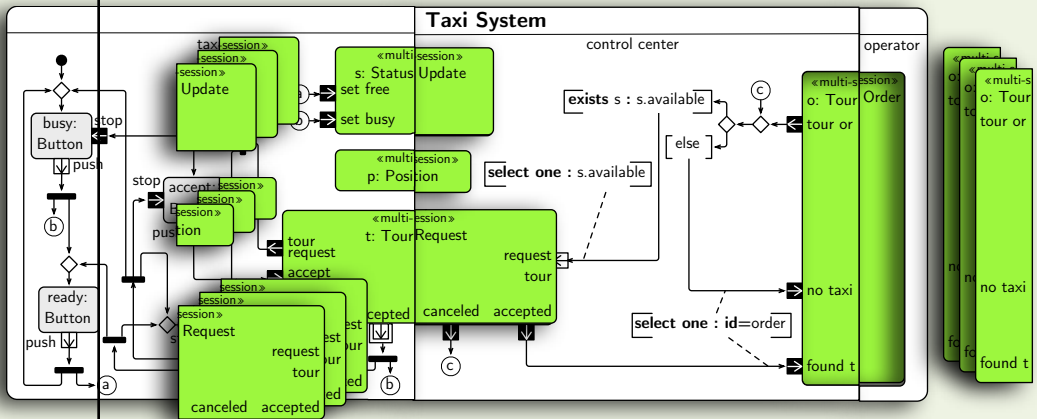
Taxi System

control center

operator

busy: Button

stop

push

b

ready: Button

push

a

taxi session»

session»

-session»

Update

a

b

«multi session»

s: Status Update

set free

set busy

stop

accept session»

B session»

session»

pusl tion

«multi session»

p: Position

«multi session»

t: Tour Request

tour

request

accept

session»

session»

session»

Request

request

tour

canceled

accepted

est

our

ed

cepted

b

request

tour

canceled

accepted

c

exists s : s.available

select one : s.available

c

else

«multi session»

o: Tour Order

tour or

no taxi

select one : id=order

found t

«multi-s

«multi-s

«multi-s

o: Tour

tour or

no taxi

found t